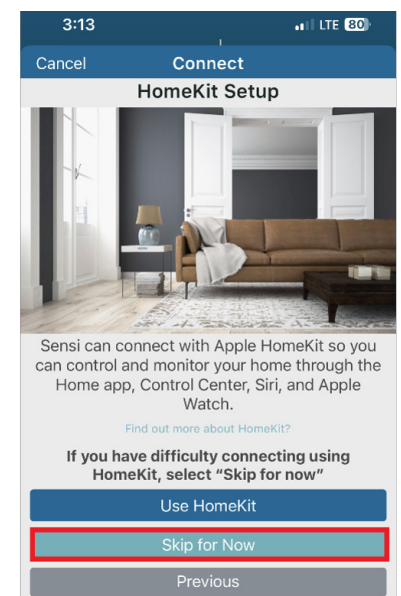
3:13
LTE 80

Cancel
Connect

HomeKit Setup

Sensi can connect with Apple HomeKit so you can control and monitor your home through the Home app, Control Center, Siri, and Apple Watch.

Find out more about HomeKit?

If you have difficulty connecting using HomeKit, select "Skip for now"

Use HomeKit

Skip for Now

Previous